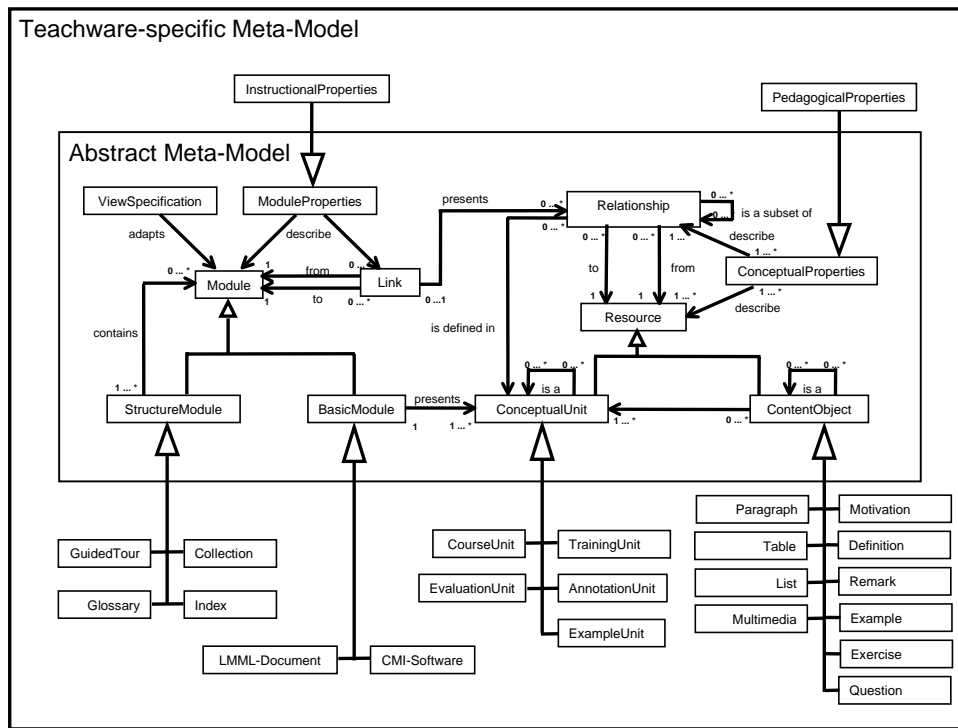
Teachware-specific Meta-Model

InstructionalProperties

PedagogicalProperties

Abstract Meta-Model

ViewSpecification

ModuleProperties

presents

Relationship

0 ... *

0 ... *

0 ... *

is a subset of

0 ... *

adapts

describe

describe

0 ... *

0 ... *

1 ... *

1 ... *

0 ... *

1

1

from

Module

Link

ConceptualProperties

to

from

1

to

0 ... *

0 ... 1

1

1

1 ... *

1 ... *

contains

describe

Resource

is defined in

0 ... *

0 ... *

0 ... *

0 ... *

is a

is a

1 ... *

StructureModule

BasicModule

presents

ConceptualUnit

ContentObject

1

1 ... *

1 ... *

0 ... *

Paragraph

Motivation

GuidedTour

Collection

CourseUnit

TrainingUnit

Table

Definition

EvaluationUnit

AnnotationUnit

List

Remark

Glossary

Index

Multimedia

Example

ExampleUnit

LMML-Document

CMI-Software

Exercise

Question